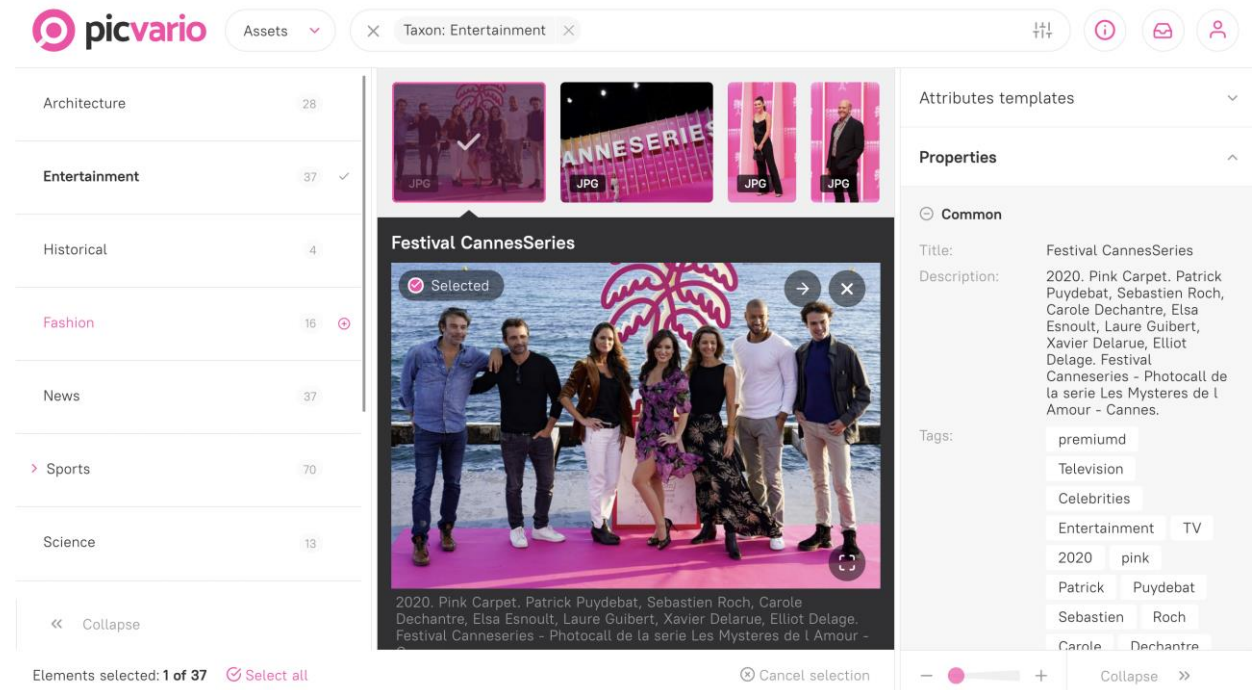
picvario

Assets

Taxon: Entertainment

Architecture 28

Entertainment 37

Historical 4

Fashion 16

News 37

Sports 70

Science 13

Collapse

JPG

ANNESERIES

JPG

JPG

JPG

Festival CannesSeries

Selected

2020. Pink Carpet. Patrick Puydebat, Sebastien Roch, Carole Dechantre, Elsa Esnoult, Laure Guibert, Xavier Delarue, Elliot Delage. Festival Canneseries - Photocall de la serie Les Mysteres de l Amour -

Attributes templates

Properties

Common

Title: Festival CannesSeries

Description: 2020. Pink Carpet. Patrick Puydebat, Sebastien Roch, Carole Dechantre, Elsa Esnoult, Laure Guibert, Xavier Delarue, Elliot Delage. Festival Canneseries - Photocall de la serie Les Mysteres de l Amour - Cannes.

Tags: premiumd Television Celebrities Entertainment TV 2020 pink Patrick Puydebat Sebastien Roch Carole Dechantre

Elements selected: 1 of 37 Select all

Cancel selection

Collapse